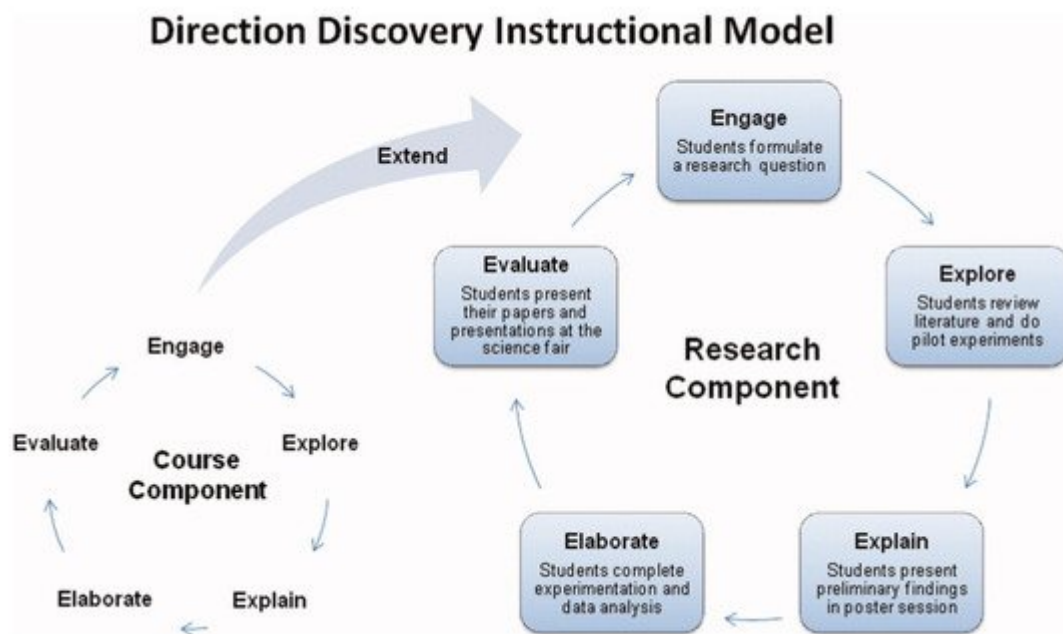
Direction Discovery Instructional Model

Extend

Engage
Students formulate a research question

Explore
Students review literature and do pilot experiments

Explain
Students present preliminary findings in poster session

Elaborate
Students complete experimentation and data analysis

Evaluate
Students present their papers and presentations at the science fair

Research Component

Engage

Explore

Explain

Elaborate

Evaluate

Course Component